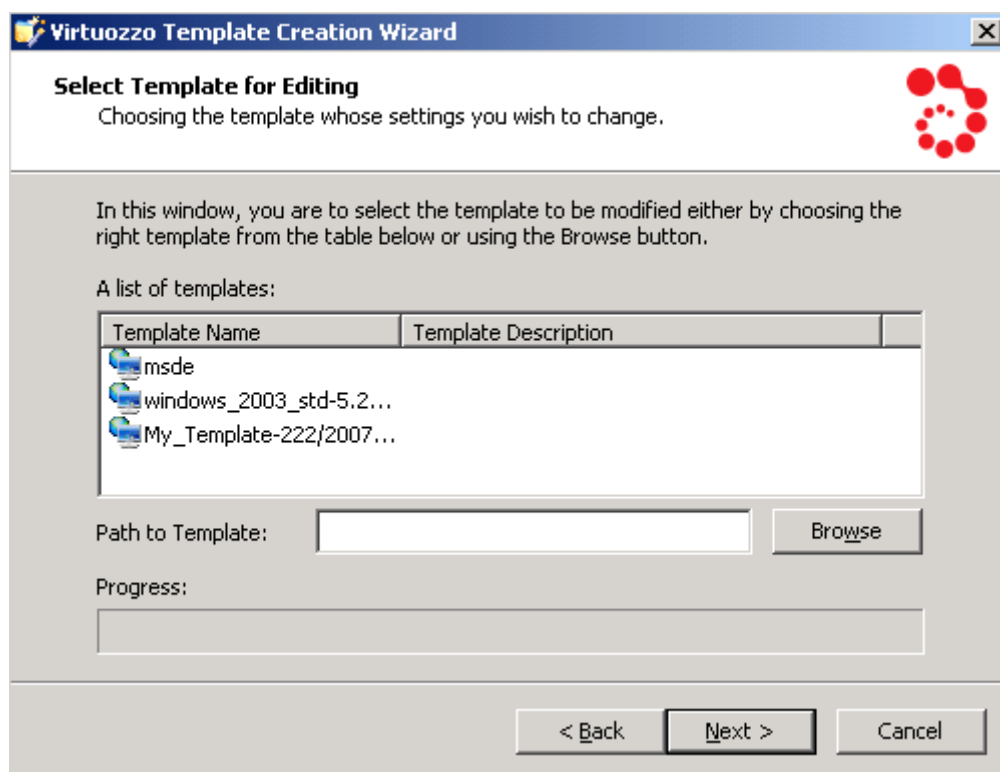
Virtuozzo Template Creation Wizard

Select Template for Editing

Choosing the template whose settings you wish to change.

In this window, you are to select the template to be modified either by choosing the right template from the table below or using the Browse button.

A list of templates:

| Template Name | Template Description |
|---|---|
| msde | |
| windows_2003_std-5.2... | |
| My_Template-222/2007... | |

Path to Template:

Browse

Progress:

< Back

Next >

Cancel